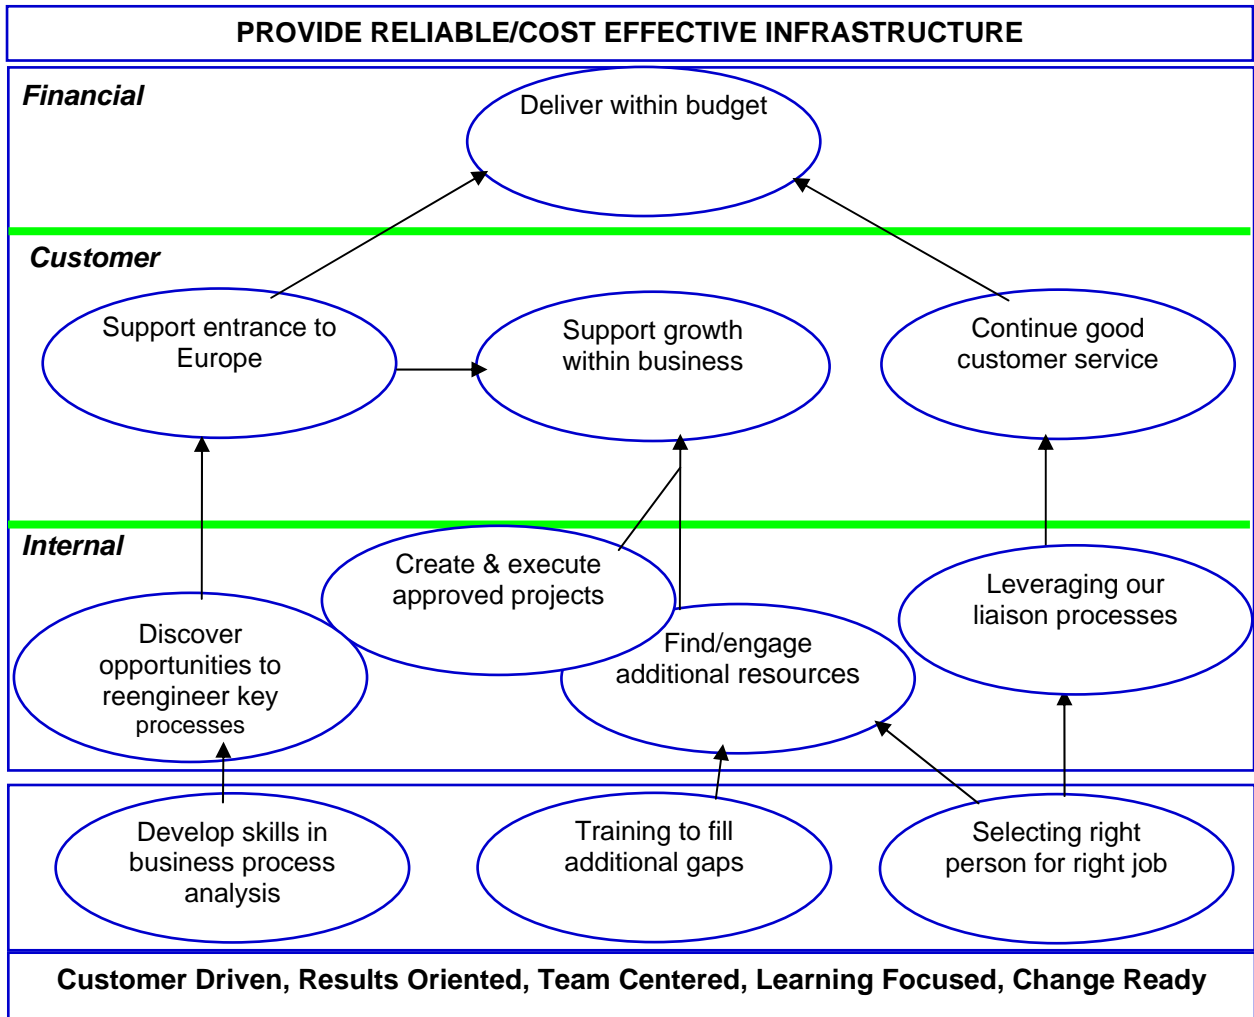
PROVIDE RELIABLE/COST EFFECTIVE INFRASTRUCTURE

Financial

Deliver within budget

Customer

Support entrance to Europe

Support growth within business

Continue good customer service

Internal

Create & execute approved projects

Leveraging our liaison processes

Discover opportunities to reengineer key processes

Find/engage additional resources

Develop skills in business process analysis

Training to fill additional gaps

Selecting right person for right job

Customer Driven, Results Oriented, Team Centered, Learning Focused, Change Ready